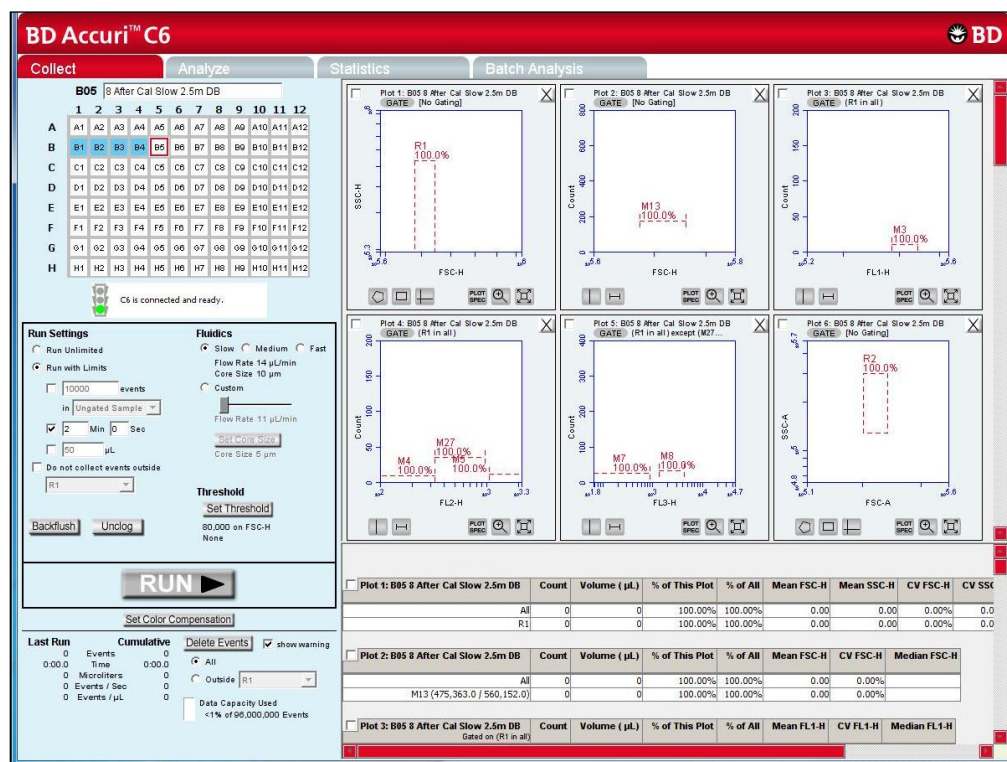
BD Accuri™ C6

BD

Collect | Analyze | Statistics | Batch Analysis

B05 8 After Cal Slow 2.5m DB

| | 1 | 2 | 3 | 4 | 5 | 6 | 7 | 8 | 9 | 10 | 11 | 12 |
|---|---|---|---|---|---|---|---|---|---|---|---|---|
| A | A1 | A2 | A3 | A4 | A5 | A6 | A7 | A8 | A9 | A10 | A11 | A12 |
| B | B1 | B2 | B3 | B4 | B5 | B6 | B7 | B8 | B9 | B10 | B11 | B12 |
| C | C1 | C2 | C3 | C4 | C5 | C6 | C7 | C8 | C9 | C10 | C11 | C12 |
| D | D1 | D2 | D3 | D4 | D5 | D6 | D7 | D8 | D9 | D10 | D11 | D12 |
| E | E1 | E2 | E3 | E4 | E5 | E6 | E7 | E8 | E9 | E10 | E11 | E12 |
| F | F1 | F2 | F3 | F4 | F5 | F6 | F7 | F8 | F9 | F10 | F11 | F12 |
| G | G1 | G2 | G3 | G4 | G5 | G6 | G7 | G8 | G9 | G10 | G11 | G12 |
| H | H1 | H2 | H3 | H4 | H5 | H6 | H7 | H8 | H9 | H10 | H11 | H12 |

C6 is connected and ready.

Run Settings
Run Unlimited
Run with Limits
10000 events
in Ungated Sample
2 Min 0 Sec
50 µL
Do not collect events outside
R1

Fluidics
Slow Medium Fast
Flow Rate 14 µL/min
Core Size 10 µm
Custom
Flow Rate 11 µL/min
Set Core Size
Core Size 5 µm

Threshold
Set Threshold
80,000 on FSC-H
None

Backflush Unclog

RUN

Set Color Compensation

Last Run Cumulative
0 Events 0
0:00.0 Time 0:00.0
0 Microliters 0
0 Events / Sec 0
0 Events / µL 0

Delete Events
show warning
All
Outside R1

Data Capacity Used
<1% of 96,000,000 Events

Plot 1: B05 8 After Cal Slow 2.5m DB
GATE [No Gating]
R1 100.0%
SSC-H
FSC-H

Plot 2: B05 8 After Cal Slow 2.5m DB
GATE [No Gating]
M13 100.0%
Count
FSC-H

Plot 3: B05 8 After Cal Slow 2.5m DB
GATE (R1 in all)
M3 100.0%
Count
FL1-H

Plot 4: B05 8 After Cal Slow 2.5m DB
GATE (R1 in all)
M27 100.0%
M4 100.0%
M5 100.0%
Count
FL2-H

Plot 5: B05 8 After Cal Slow 2.5m DB
GATE (R1 in all) except (M27...
M7 100.0%
M8 100.0%
Count
FL3-H

Plot 6: B05 8 After Cal Slow 2.5m DB
GATE [No Gating]
R2 100.0%
SSC-A
FSC-A

| Plot 1: B05 8 After Cal Slow 2.5m DB | Count | Volume ( µL) | % of This Plot | % of All | Mean FSC-H | Mean SSC-H | CV FSC-H | CV SSC |
|---|---|---|---|---|---|---|---|---|
| All | 0 | 0 | 100.00% | 100.00% | 0.00 | 0.00 | 0.00% | 0.0 |
| R1 | 0 | 0 | 100.00% | 100.00% | 0.00 | 0.00 | 0.00% | 0.0 |

| Plot 2: B05 8 After Cal Slow 2.5m DB | Count | Volume ( µL) | % of This Plot | % of All | Mean FSC-H | CV FSC-H | Median FSC-H |
|---|---|---|---|---|---|---|---|
| All | 0 | 0 | 100.00% | 100.00% | 0.00 | 0.00% | |
| M13 (475,363.0 / 560,152.0) | 0 | 0 | 100.00% | 100.00% | 0.00 | 0.00% | |

| Plot 3: B05 8 After Cal Slow 2.5m DB Gated on (R1 in all) | Count | Volume ( µL) | % of This Plot | % of All | Mean FL1-H | CV FL1-H | Median FL1-H |
|---|---|---|---|---|---|---|---|